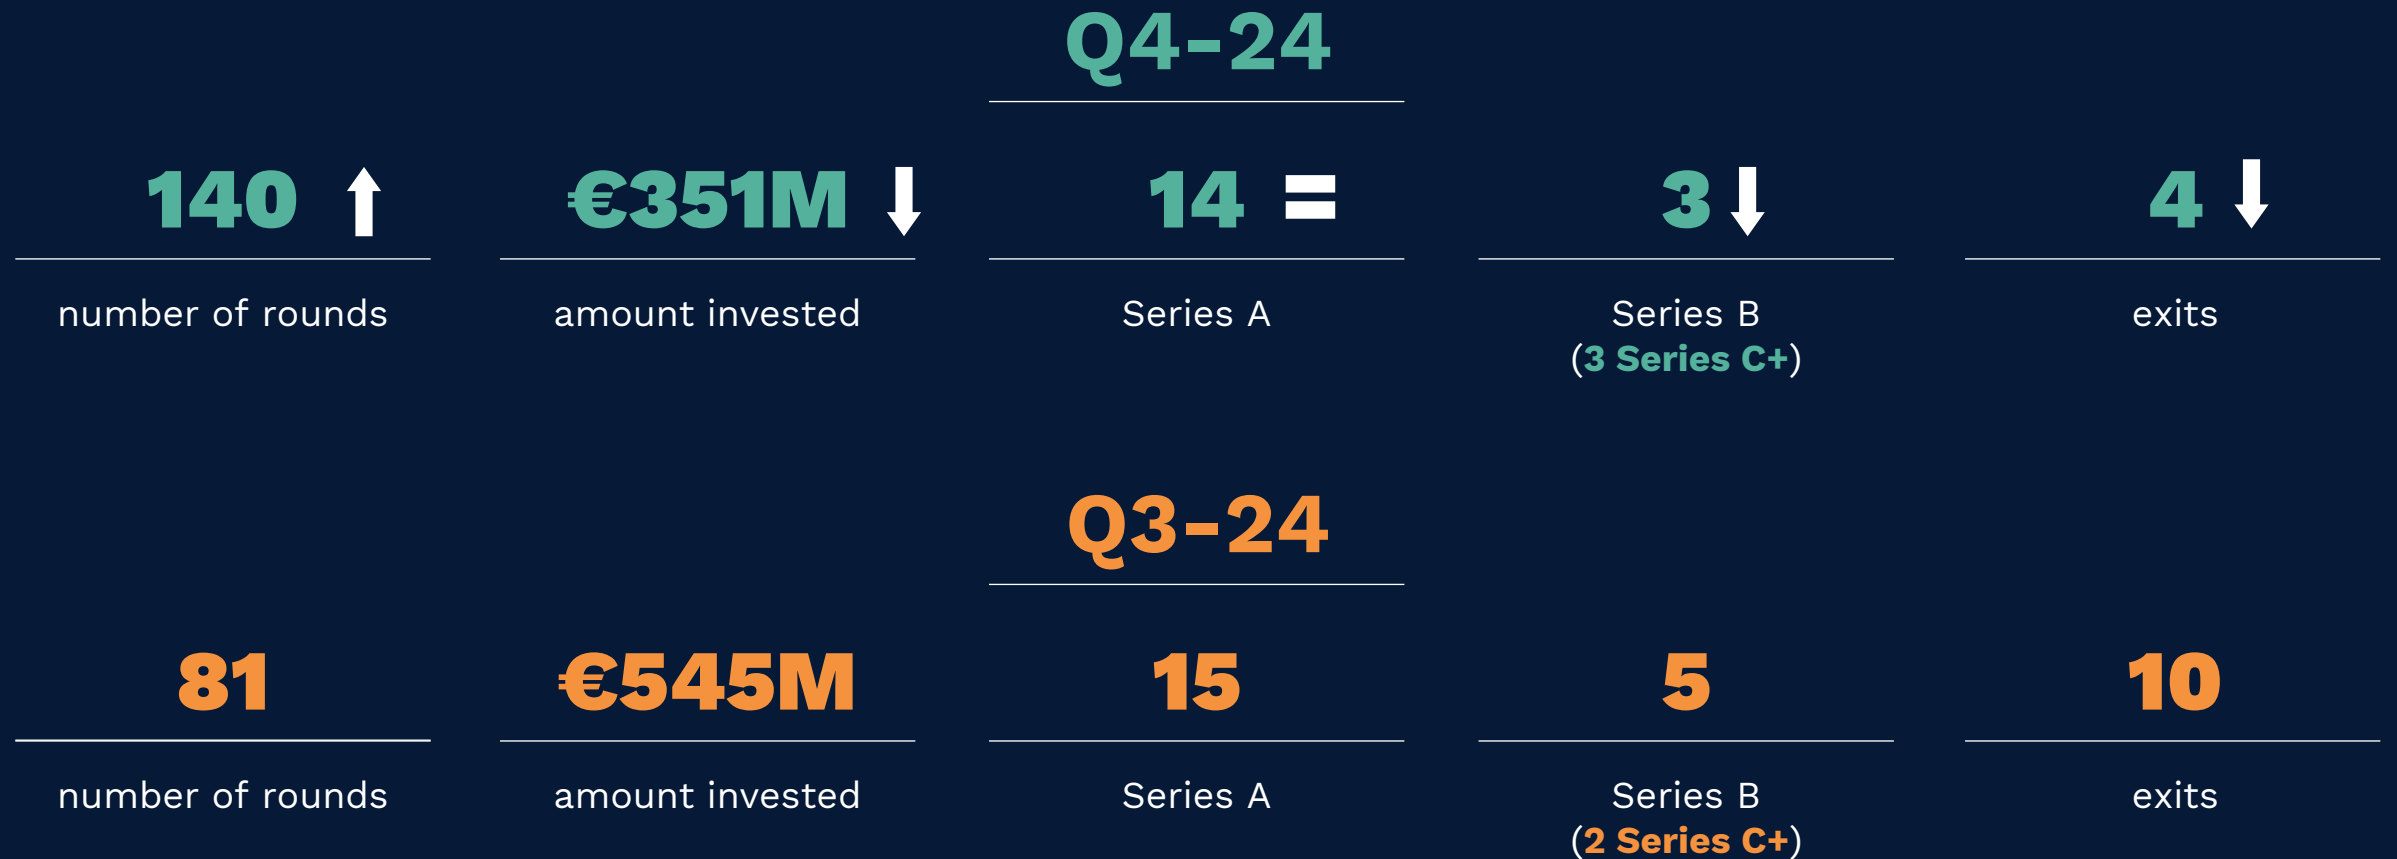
Q4-24

140 ↑
number of rounds

€351M ↓
amount invested

14 =
Series A

3 ↓
Series B
(3 Series C+)

4 ↓
exits

Q3-24

81
number of rounds

€545M
amount invested

15
Series A

5
Series B
(2 Series C+)

10
exits